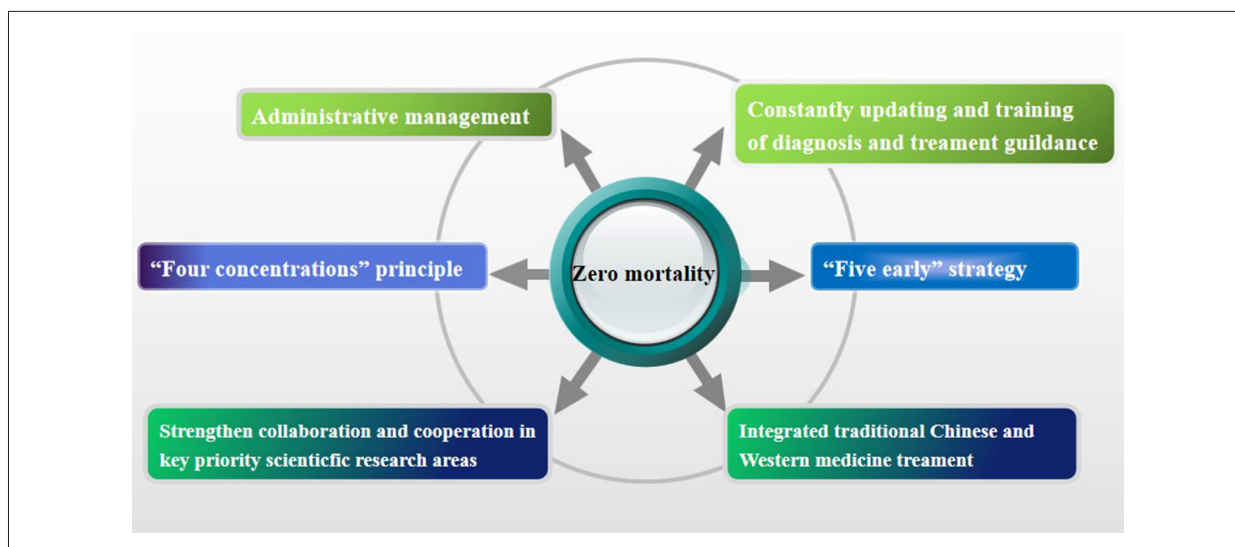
Administrative management

Constantly updating and training of diagnosis and treament guildance

"Four concentrations" principle

Zero mortality

"Five early" strategy

Strengthen collaboration and cooperation in key priority scienticfic research areas

Integrated traditional Chinese and Western medicine treament